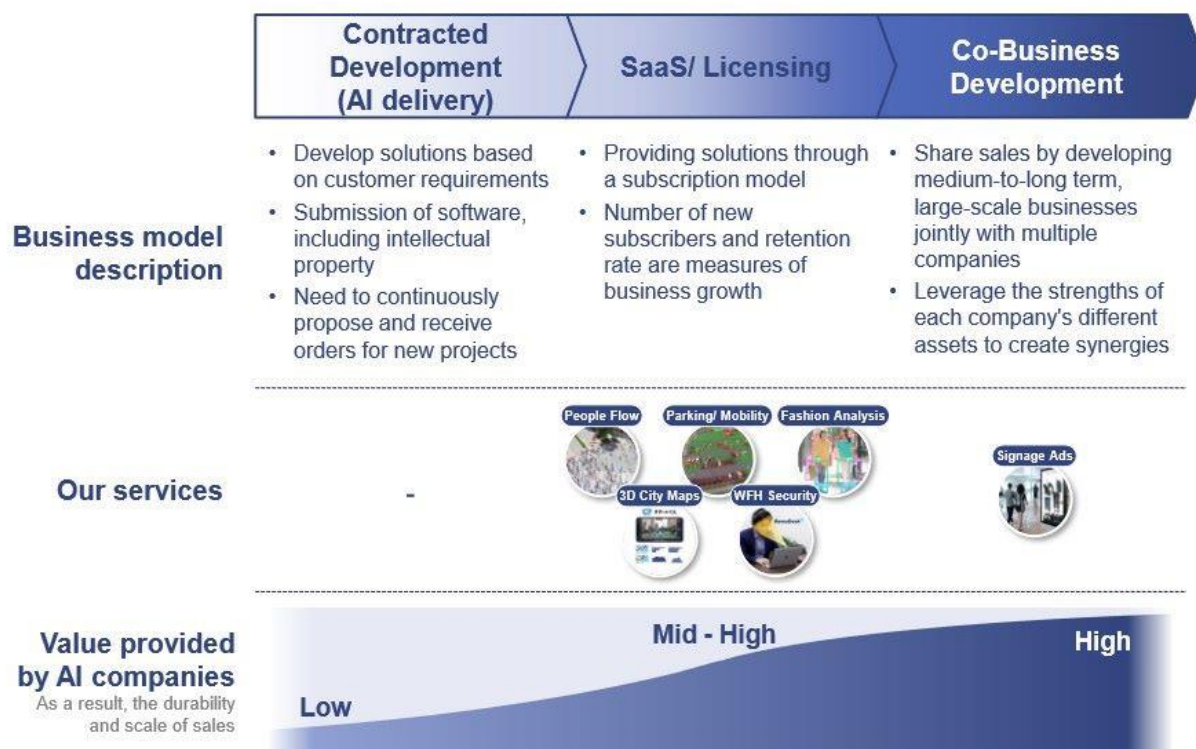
Contracted Development (AI delivery)

SaaS/ Licensing

Co-Business Development

Business model description

• Develop solutions based on customer requirements
• Submission of software, including intellectual property
• Need to continuously propose and receive orders for new projects

• Providing solutions through a subscription model
• Number of new subscribers and retention rate are measures of business growth

• Share sales by developing medium-to-long term, large-scale businesses jointly with multiple companies
• Leverage the strengths of each company's different assets to create synergies

Our services

-

People Flow

Parking/ Mobility

Fashion Analysis

3D City Maps

WFH Security

Signage Ads

Value provided by AI companies

As a result, the durability and scale of sales

Low

Mid - High

High